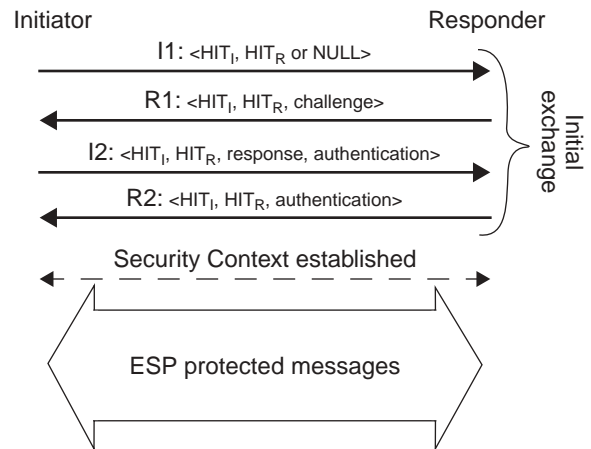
Initiator

Responder

I1: <HIT$_I$, HIT$_R$ or NULL>

R1: <HIT$_I$, HIT$_R$, challenge>

I2: <HIT$_I$, HIT$_R$, response, authentication>

R2: <HIT$_I$, HIT$_R$, authentication>

Initial exchange

Security Context established

ESP protected messages